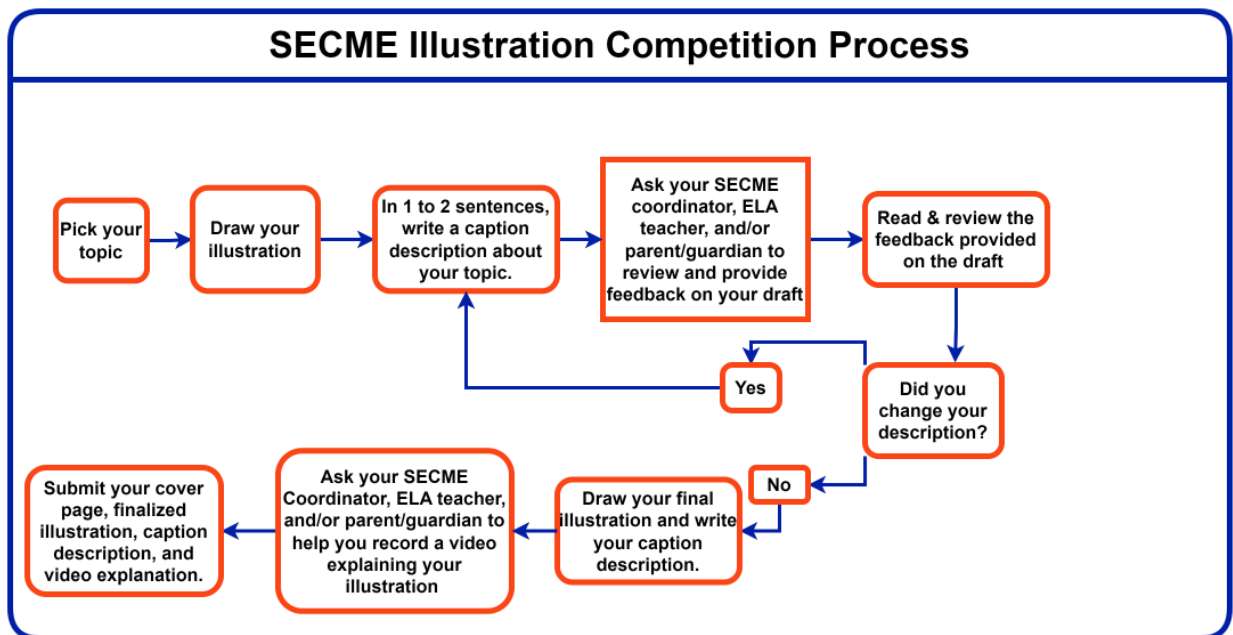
SECME Illustration Competition Process

Pick your topic

Draw your illustration

In 1 to 2 sentences, write a caption description about your topic.

Ask your SECME coordinator, ELA teacher, and/or parent/guardian to review and provide feedback on your draft

Read & review the feedback provided on the draft

Did you change your description?

Yes

No

Draw your final illustration and write your caption description.

Ask your SECME Coordinator, ELA teacher, and/or parent/guardian to help you record a video explaining your illustration

Submit your cover page, finalized illustration, caption description, and video explanation.